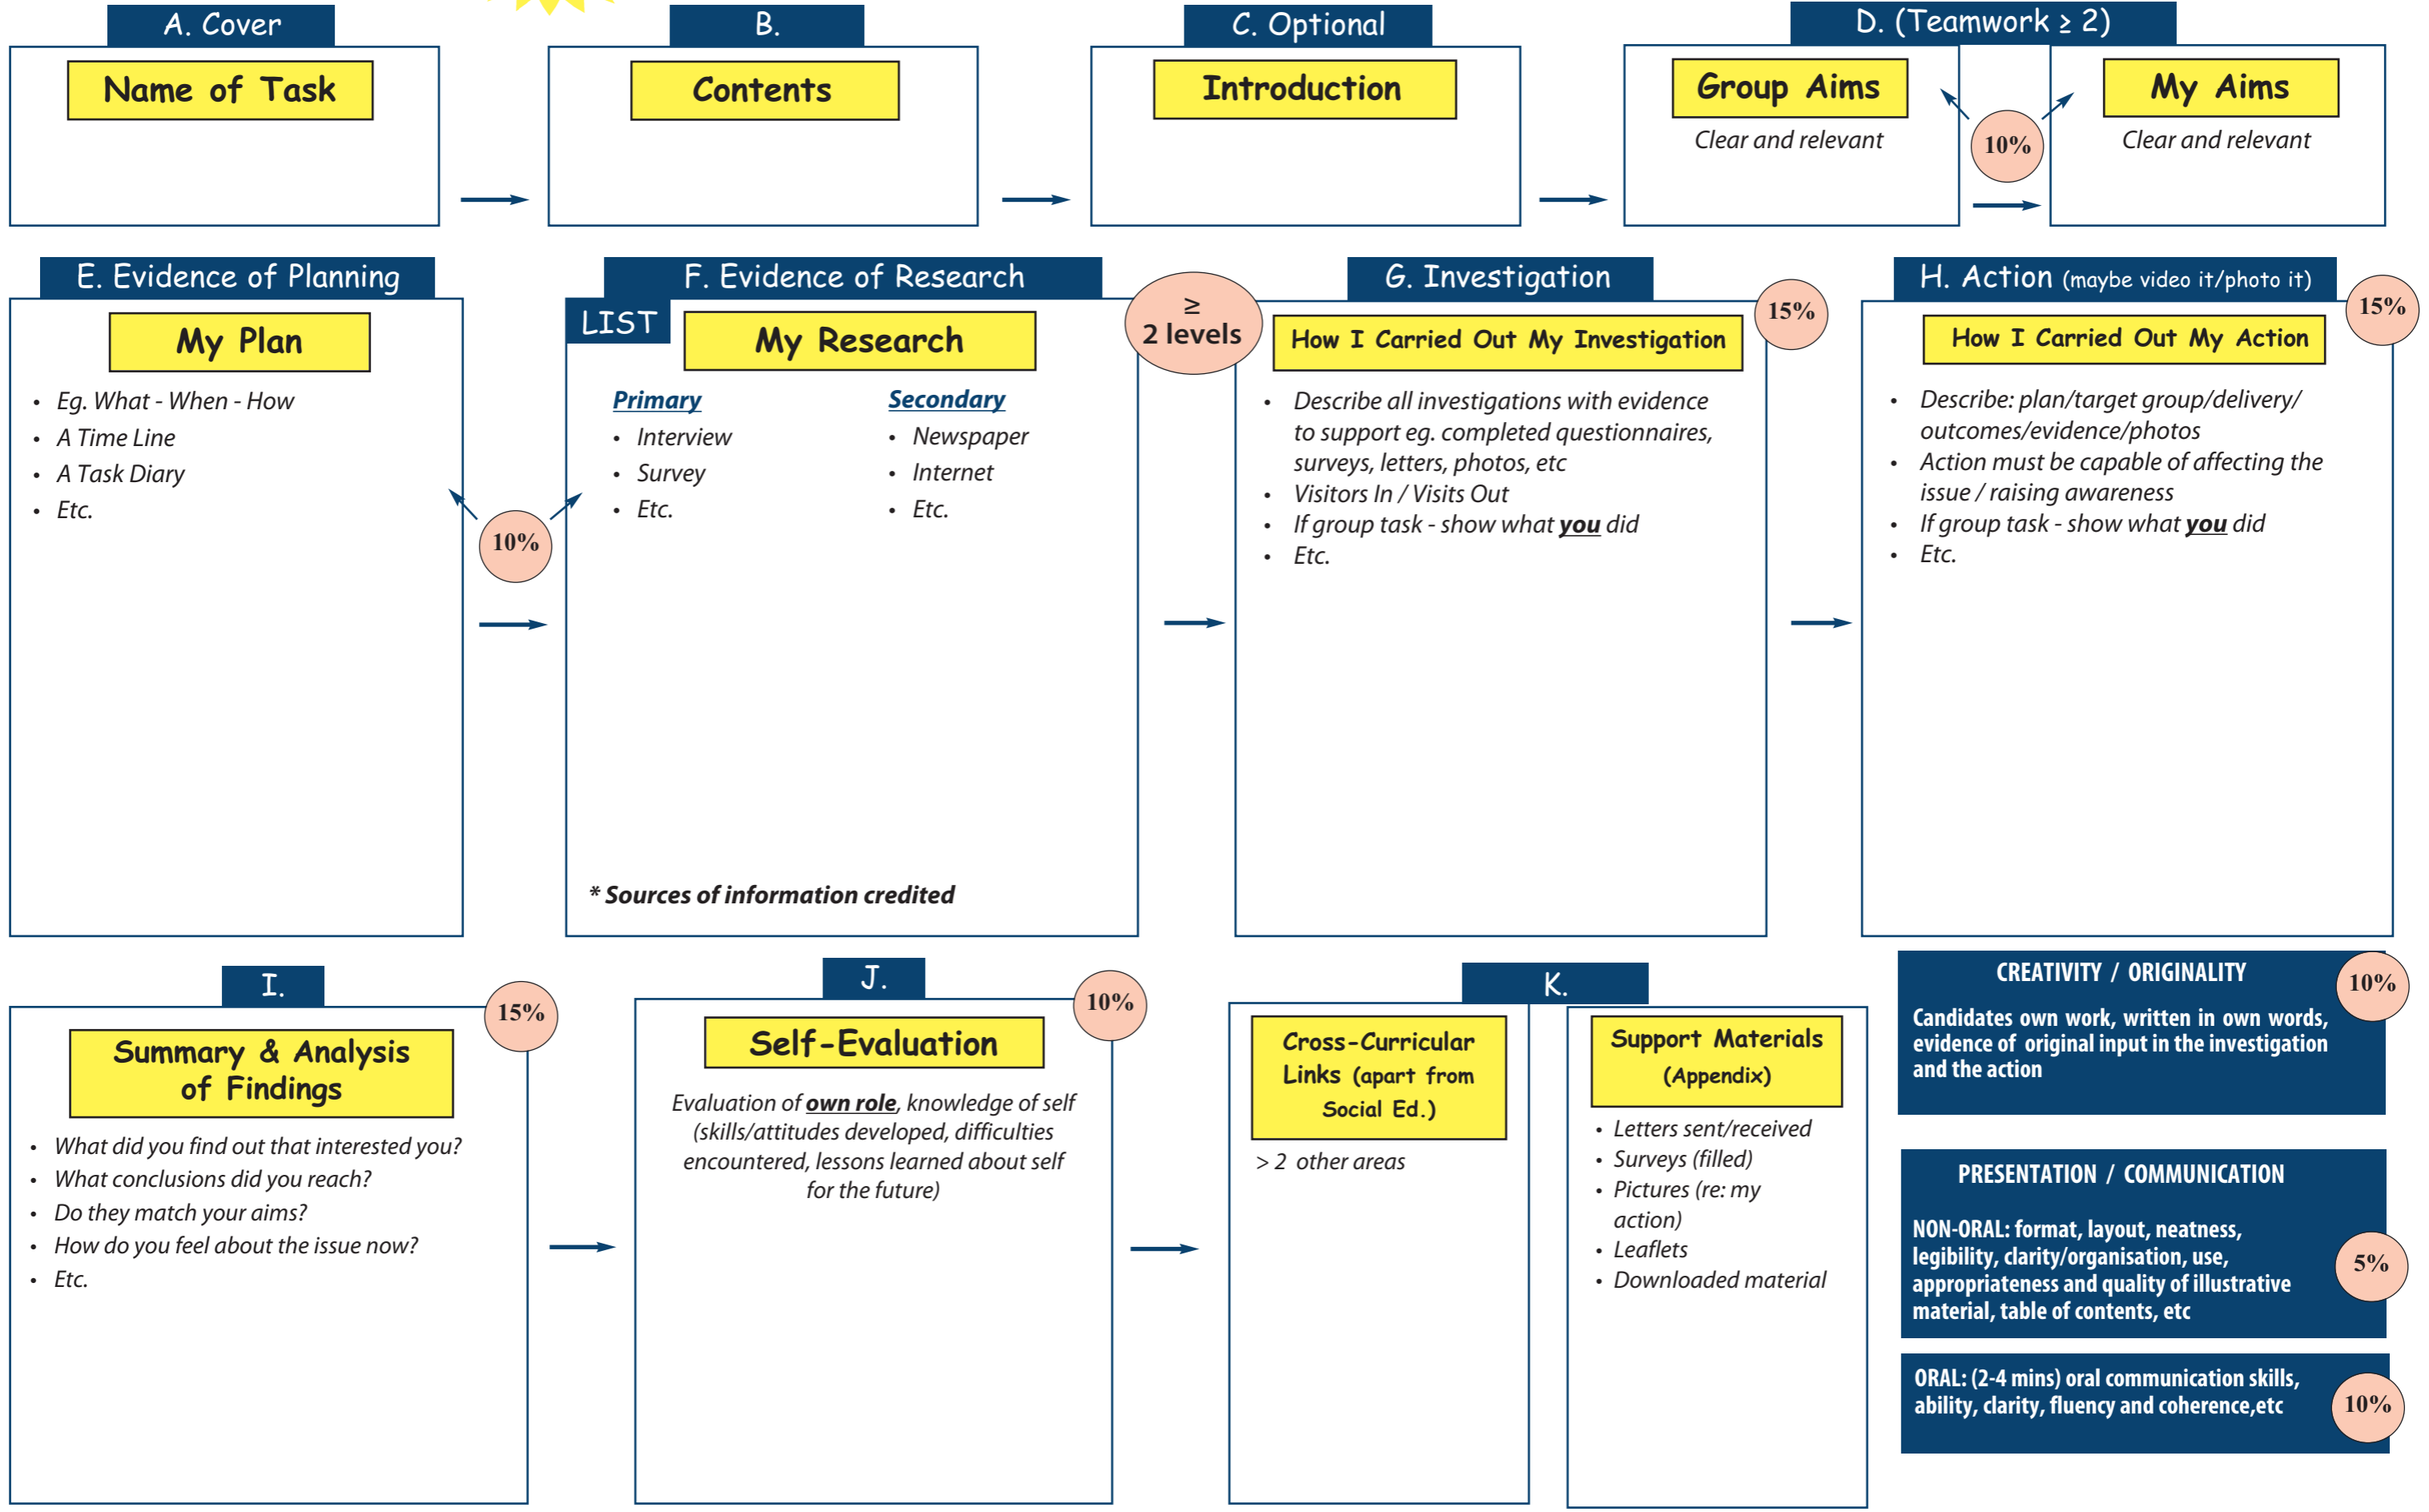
A. Cover

Name of Task

B.

Contents

C. Optional

Introduction

D. (Teamwork ≥ 2)

Group Aims

Clear and relevant

10%

My Aims

Clear and relevant

E. Evidence of Planning

My Plan

- Eg. What - When - How
- A Time Line
- A Task Diary
- Etc.

10%

F. Evidence of Research

LIST

My Research

**Primary**
- Interview
- Survey
- Etc.

**Secondary**
- Newspaper
- Internet
- Etc.

* Sources of information credited

≥ 2 levels

G. Investigation

15%

How I Carried Out My Investigation

- Describe all investigations with evidence to support eg. completed questionnaires, surveys, letters, photos, etc
- Visitors In / Visits Out
- If group task - show what **you** did
- Etc.

H. Action (maybe video it/photo it)

15%

How I Carried Out My Action

- Describe: plan/target group/delivery/ outcomes/evidence/photos
- Action must be capable of affecting the issue / raising awareness
- If group task - show what **you** did
- Etc.

I.

15%

Summary & Analysis of Findings

- What did you find out that interested you?
- What conclusions did you reach?
- Do they match your aims?
- How do you feel about the issue now?
- Etc.

J.

10%

Self-Evaluation

Evaluation of **own role**, knowledge of self (skills/attitudes developed, difficulties encountered, lessons learned about self for the future)

K.

Cross-Curricular Links (apart from Social Ed.)

> 2 other areas

Support Materials (Appendix)

- Letters sent/received
- Surveys (filled)
- Pictures (re: my action)
- Leaflets
- Downloaded material

CREATIVITY / ORIGINALITY

10%

Candidates own work, written in own words, evidence of original input in the investigation and the action

PRESENTATION / COMMUNICATION

NON-ORAL: format, layout, neatness, legibility, clarity/organisation, use, appropriateness and quality of illustrative material, table of contents, etc

5%

ORAL: (2-4 mins) oral communication skills, ability, clarity, fluency and coherence,etc

10%